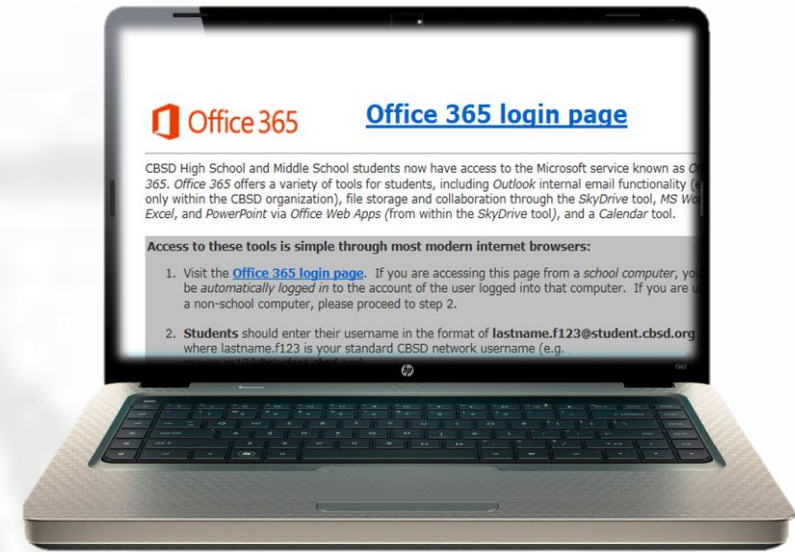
Office 365

Office 365 login page

CBSD High School and Middle School students now have access to the Microsoft service known as O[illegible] 365. Office 365 offers a variety of tools for students, including Outlook internal email functionality (e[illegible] only within the CBSD organization), file storage and collaboration through the SkyDrive tool, MS Wo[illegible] Excel, and PowerPoint via Office Web Apps (from within the SkyDrive tool), and a Calendar tool.

Access to these tools is simple through most modern internet browsers:

1. Visit the Office 365 login page. If you are accessing this page from a school computer, yo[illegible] be automatically logged in to the account of the user logged into that computer. If you are u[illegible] a non-school computer, please proceed to step 2.

2. Students should enter their username in the format of lastname.f123@student.cbsd.org where lastname.f123 is your standard CBSD network username (e.g. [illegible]

hp